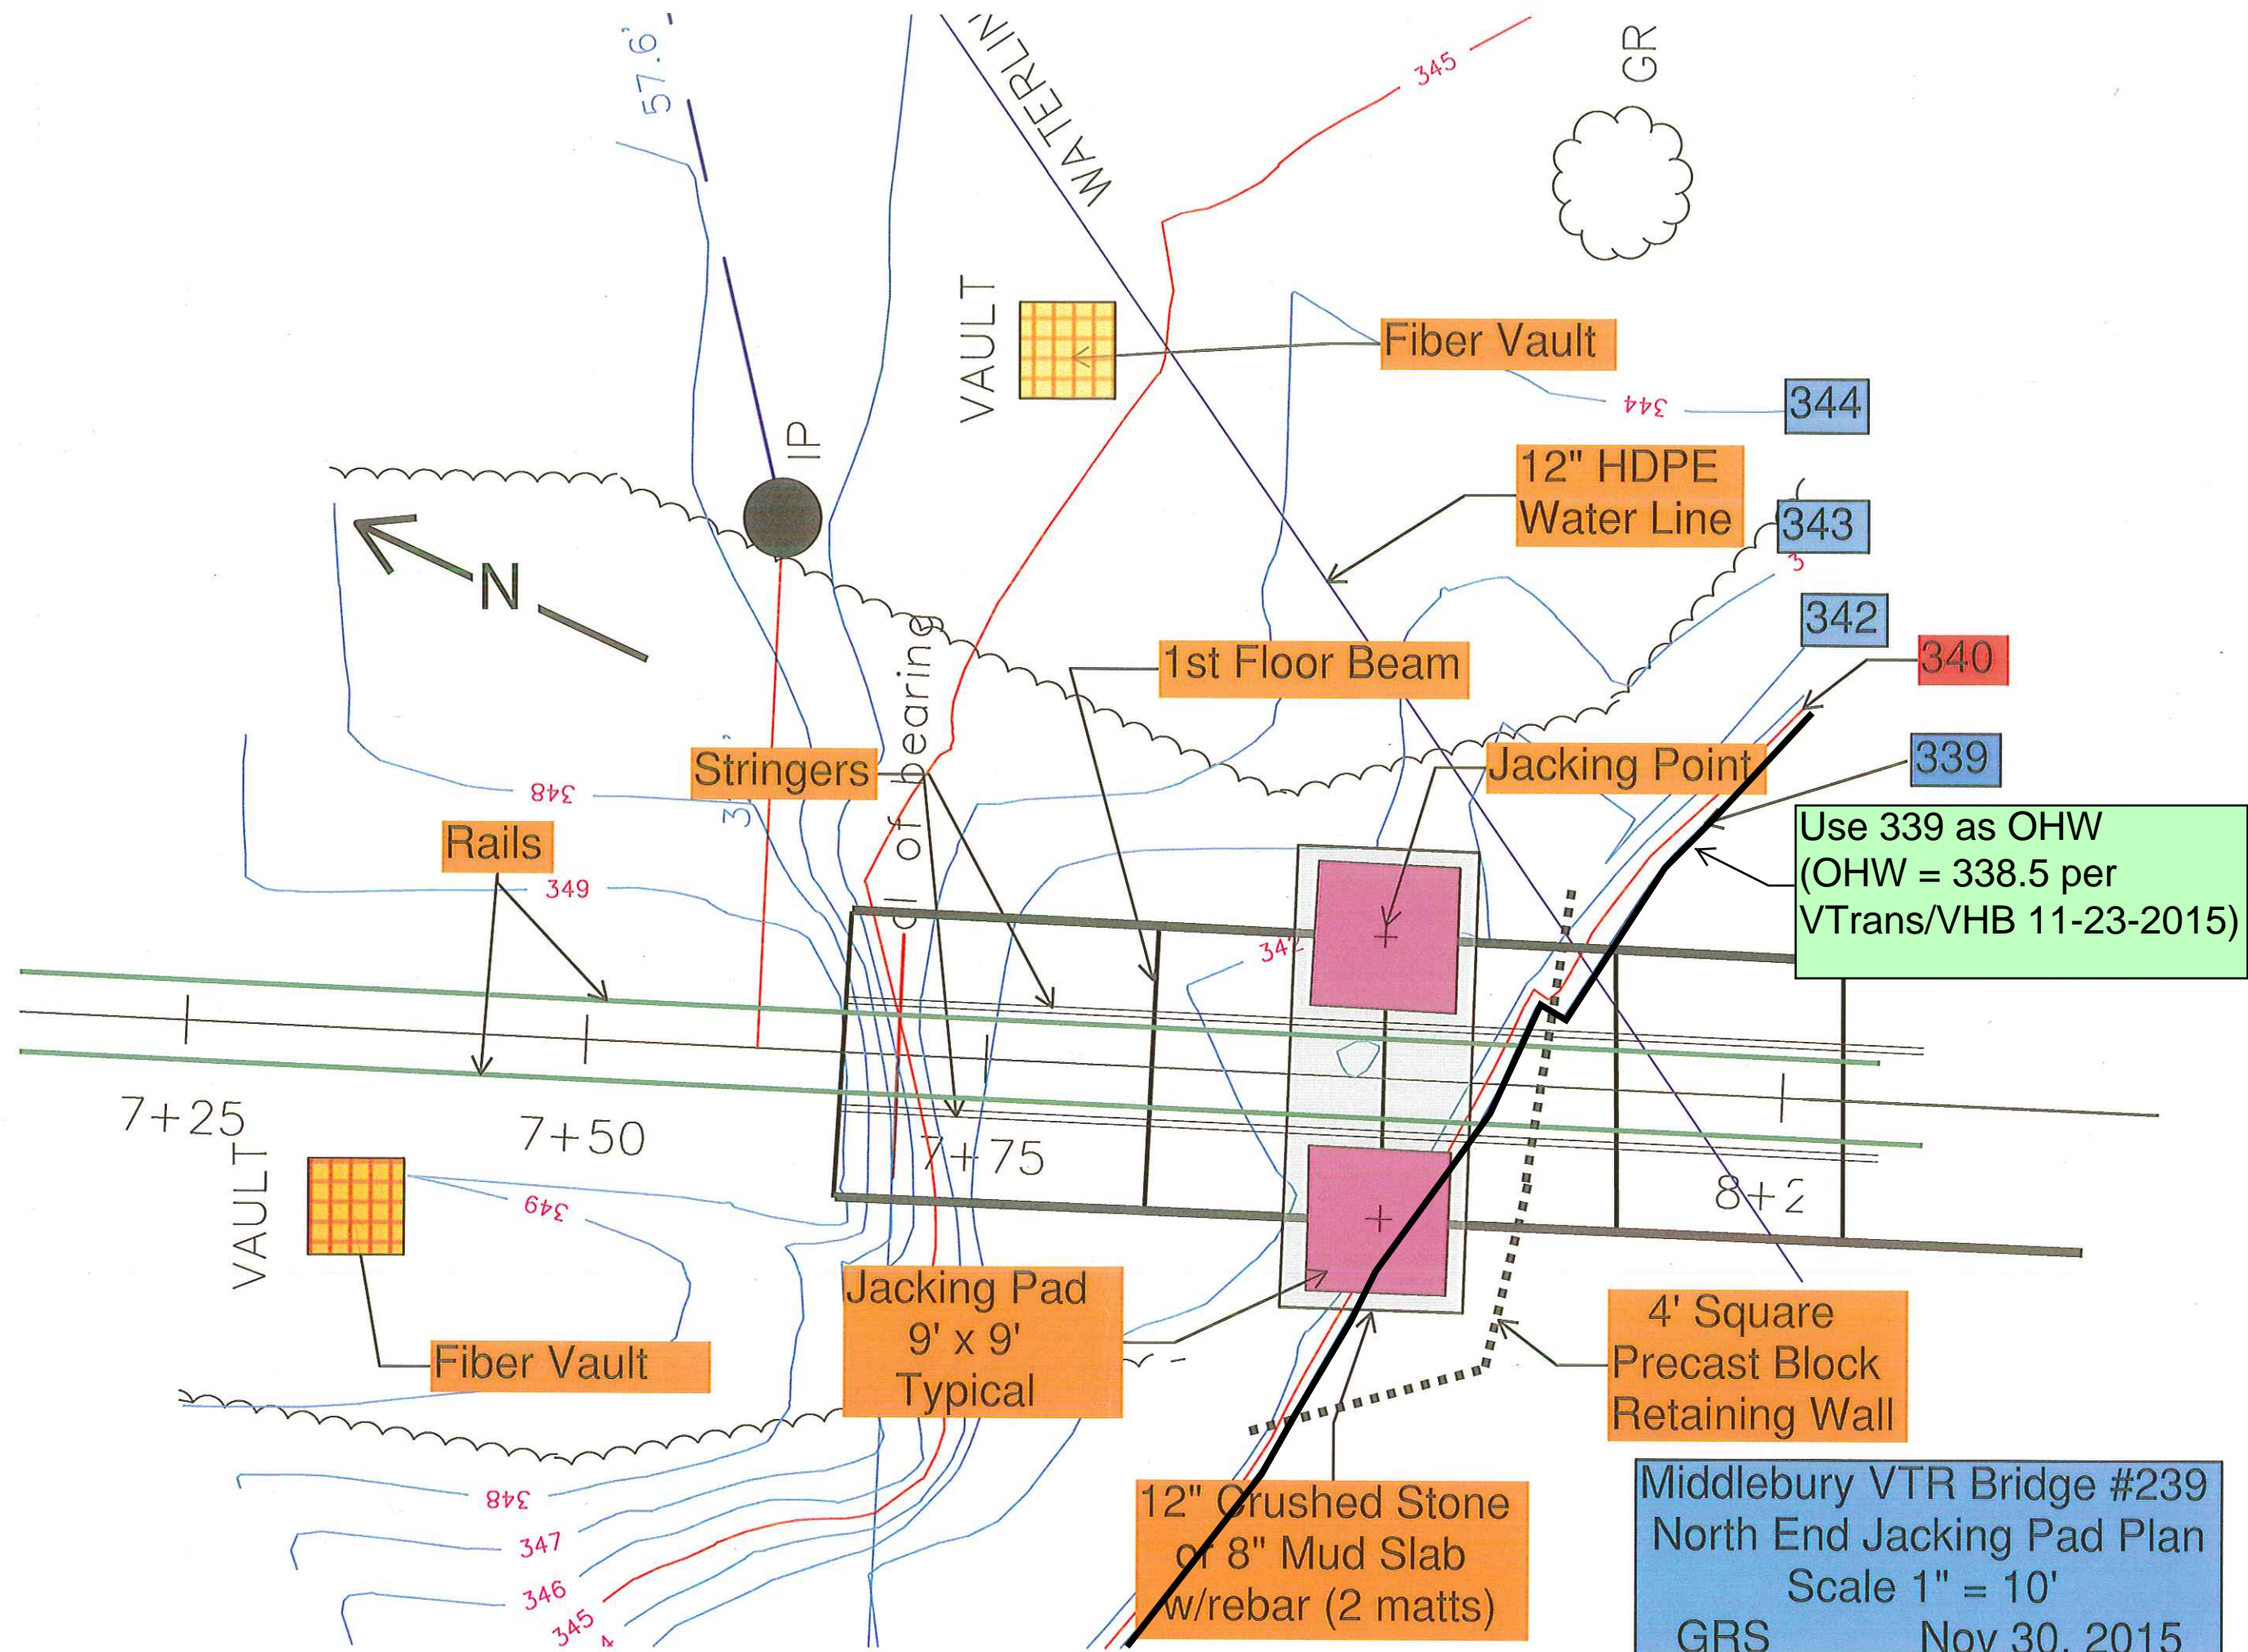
57.6'

WATERLIN

345

GR

VAULT

Fiber Vault

344

344

IP

12" HDPE Water Line

343

N

342

1st Floor Beam

340

bearing

Stringers

Jacking Point

339

348

Use 339 as OHW (OHW = 338.5 per VTrans/VHB 11-23-2015)

Rails

349

342

7+25

7+50

7+75

8+2

VAULT

349

Jacking Pad 9' x 9' Typical

4' Square Precast Block Retaining Wall

Fiber Vault

348

347

346

345

12" Crushed Stone or 8" Mud Slab w/rebar (2 matts)

Middlebury VTR Bridge #239
North End Jacking Pad Plan
Scale 1" = 10'
GRS Nov 30, 2015